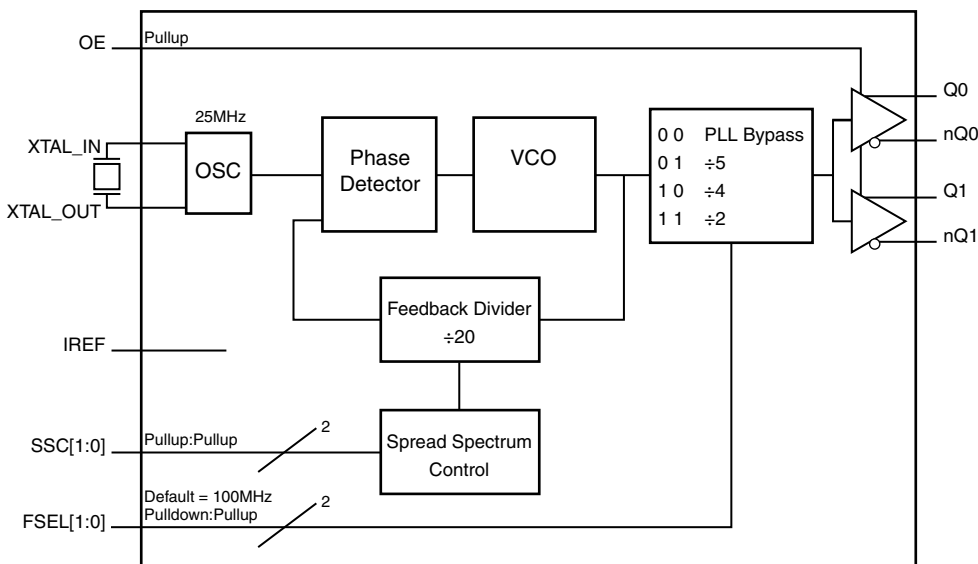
OE
Pullup
25MHz
XTAL_IN
OSC
XTAL_OUT
Phase Detector
VCO
0 0 PLL Bypass
0 1 ÷5
1 0 ÷4
1 1 ÷2
Q0
nQ0
Q1
nQ1
Feedback Divider ÷20
IREF
SSC[1:0]
Pullup:Pullup
2
Spread Spectrum Control
Default = 100MHz
Pulldown:Pullup
2
FSEL[1:0]